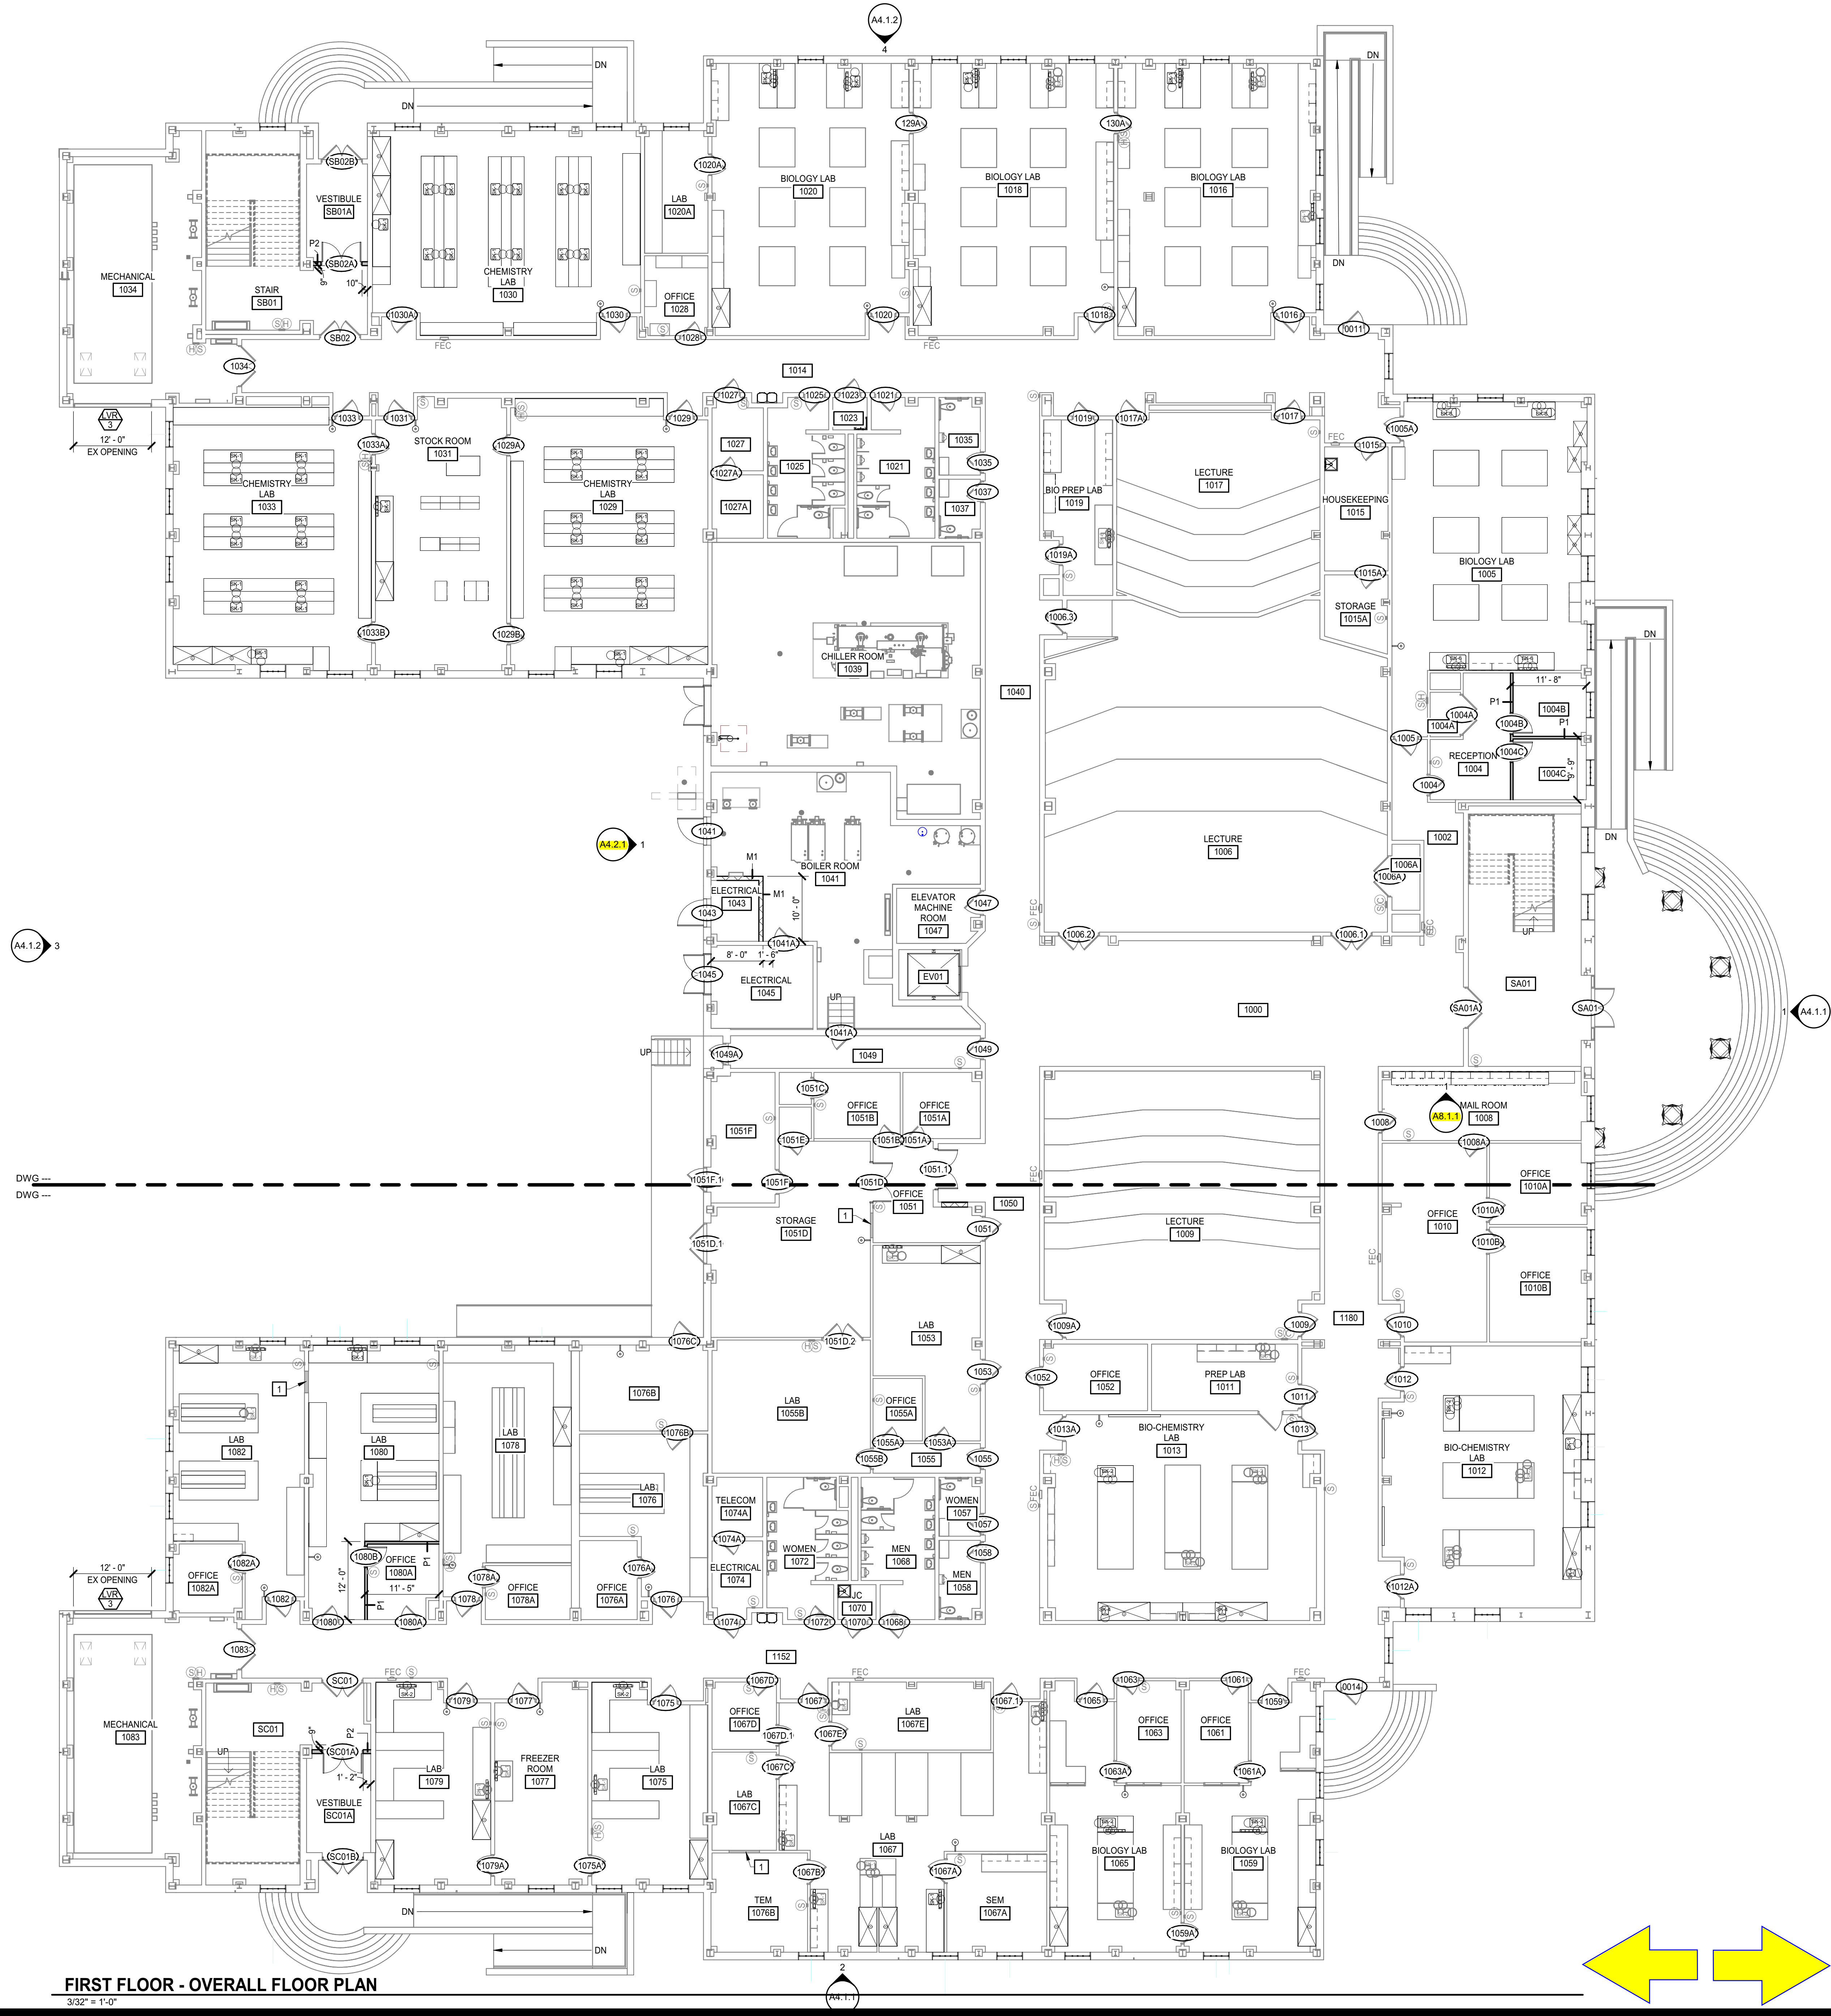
A4.1.2
4
DN
DN
DN
MECHANICAL
1034
STAIR
SB01
VESTIBULE
SB01A
SB02B
SB02A
SB02
P2
CHEMISTRY LAB
1030
1030A
1030
LAB
1020A
1020A
OFFICE
1028
1028
BIOLOGY LAB
1020
1020
129A
BIOLOGY LAB
1018
1018
130A
BIOLOGY LAB
1016
1016
1001
FEC
FEC
1034
1014
VR
3
12' - 0"
EX OPENING
1033
1031
1029
CHEMISTRY LAB
1033
1033A
STOCK ROOM
1031
1029A
CHEMISTRY LAB
1029
1033B
1029B
1027
1027
1027A
1027A
1025
1025
1023
1023
1021
1021
1035
1035
1037
1037
CHILLER ROOM
1039
1040
1019
1017A
1017
BIO PREP LAB
1019
1019A
LECTURE
1017
HOUSEKEEPING
1015
1015A
STORAGE
1015A
1015
1005A
BIOLOGY LAB
1005
1006.3
DN
11' - 8"
P1
1004B
1004A
1004A
1004B
P1
1005
RECEPTION
1004
1004C
1004C
1004
A4.2.1
1
1041
M1
BOILER ROOM
1041
ELECTRICAL
1043
M1
1043
ELEVATOR MACHINE ROOM
1047
1047
1041A
8' - 0"
1' - 6"
1045
ELECTRICAL
1045
EV01
UP
1041A
LECTURE
1006
1002
1006A
1006A
DN
1006.2
1006.1
UP
SA01
SA01A
SA01
1000
A4.1.2
3
A4.1.1
1
UP
1049A
1049
1049
1051C
OFFICE
1051B
OFFICE
1051A
1051F
1051E
1051B
1051A
1051.1
1008
MAIL ROOM
1008
A8.1.1
1008A
OFFICE
1010A
DWG ---
DWG ---
1051F.1
1051F
1051D
OFFICE
1051
1050
1051
STORAGE
1051D
1051D.1
1
LECTURE
1009
OFFICE
1010
1010A
1010B
OFFICE
1010B
FEC
FEC
LAB
1053
1009A
1009
1180
1010
1076C
1051D.2
1
LAB
1082
LAB
1080
LAB
1078
1076B
1076B
LAB
1055B
OFFICE
1055A
1053
1052
OFFICE
1052
PREP LAB
1011
1011
1012
1013A
BIO-CHEMISTRY LAB
1013
1013
BIO-CHEMISTRY LAB
1012
1055A
1053A
1055B
1055
1055
LAB
1076
TELECOM
1074A
WOMEN
1057
1057
1074A
WOMEN
1072
MEN
1068
1058
ELECTRICAL
1074
MEN
1058
12' - 0"
EX OPENING
VR
3
OFFICE
1082A
1082A
1082
1080B
OFFICE
1080A
P1
12' - 0"
11' - 5"
P1
1078A
OFFICE
1078A
OFFICE
1076A
1076A
1076
1078
1080
1080A
JC
1070
1074
1072
1070
1068
1012A
1083
1152
MECHANICAL
1083
SC01
SC01
P2
SC01A
1' - 2"
VESTIBULE
SC01A
SC01B
UP
FEC
1079
1077
1075
LAB
1079
FREEZER ROOM
1077
LAB
1075
1079A
1075A
1067D
OFFICE
1067D
1067D.1
1067
1067E
FEC
LAB
1067E
1067.1
1065
1063
1061
1059
FEC
1001
OFFICE
1063
OFFICE
1061
1063A
1061A
1067C
LAB
1067C
LAB
1067
1
1067B
1067A
TEM
1076B
SEM
1067A
BIOLOGY LAB
1065
BIOLOGY LAB
1059
1059A
DN
DN
FIRST FLOOR - OVERALL FLOOR PLAN
3/32" = 1'-0"
2
A4.1.1